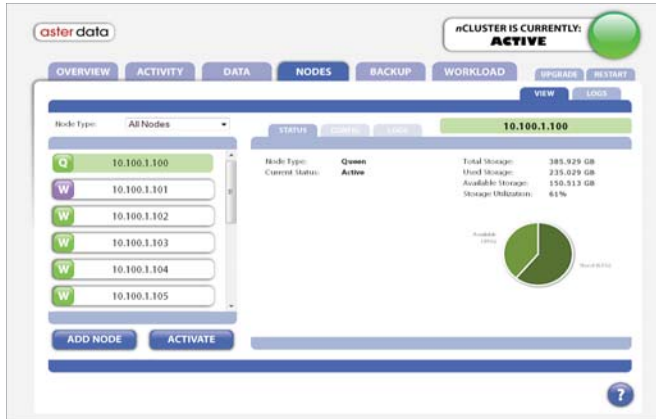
aster data

nCLUSTER IS CURRENTLY:
ACTIVE

OVERVIEW
ACTIVITY
DATA
NODES
BACKUP
WORKLOAD
UPGRADE
RESTART

VIEW
LOGS

Node Type: All Nodes

STATUS
CONFIG
LOGS

10.100.1.100

Q 10.100.1.100
W 10.100.1.101
W 10.100.1.102
W 10.100.1.103
W 10.100.1.104
W 10.100.1.105

Node Type: Queen
Current Status: Active

Total Storage: 385.929 GB
Used Storage: 235.029 GB
Available Storage: 150.513 GB
Storage Utilization: 61%

Available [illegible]
Used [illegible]

ADD NODE
ACTIVATE

?